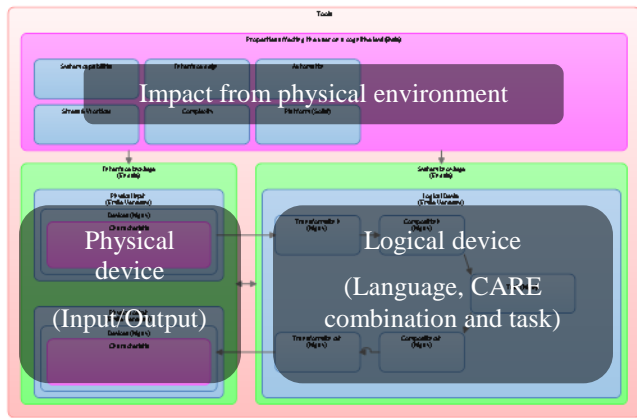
Tools

Properties affecting the user cognitive load (Data)

System capabilities

Interface age

Automatic

Stream & Priorities

Complexity

Platform (Static)

Impact from physical environment

Interface to devices (Events)

Physical Input (Emile Verstappen)

Devices (Major)

Characteristic

Physical device

(Input/Output)

Devices (Major)

Characteristic

System to devices (Events)

Logical Events (Emile Verstappen)

Transformation in (Major)

Composition in (Major)

Logical device

(Language, CARE combination and task)

Transformation out (Major)

Composition out (Major)